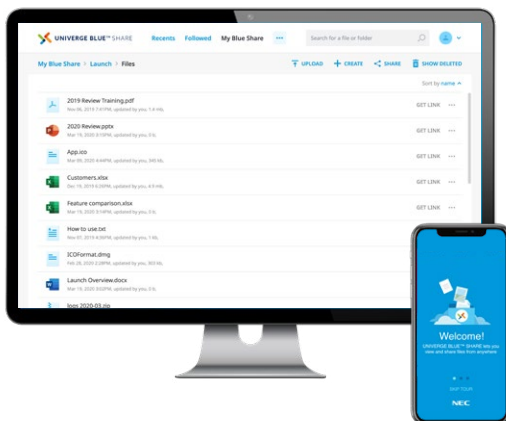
UNIVERGE BLUE™ SHARE Recents Followed My Blue Share ···

Search for a file or folder

My Blue Share > Launch > Files

UPLOAD + CREATE SHARE SHOW DELETED

Sort by name

2019 Review Training.pdf
Nov 06, 2019 7:41PM, updated by you, 1.4 MB
GET LINK ···

2020 Review.pptx
Mar 19, 2020 3:10PM, updated by you, 0 B
GET LINK ···

App.ico
Mar 19, 2020 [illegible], updated by you, 0 B
GET LINK ···

Customers.xlsx
Dec 19, 2019 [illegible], updated by you, 4.9 MB
GET LINK ···

Feature comparison.xlsx
Mar 19, 2020 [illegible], updated by you, 0 B
GET LINK ···

How to use.txt
Nov 01, 2019 4:36PM, updated by you, 1 MB
GET LINK ···

ICOFormat.dmg
Feb 28, 2020 2:28PM, updated by you, 903 MB
GET LINK ···

Launch Overview.docx
Mar 19, 2020 3:02PM, updated by you, 0 B
GET LINK ···

logs 2020-03.zip

Welcome!
UNIVERGE BLUE™ SHARE lets you view and share files from anywhere

SKIP TOUR

NEC